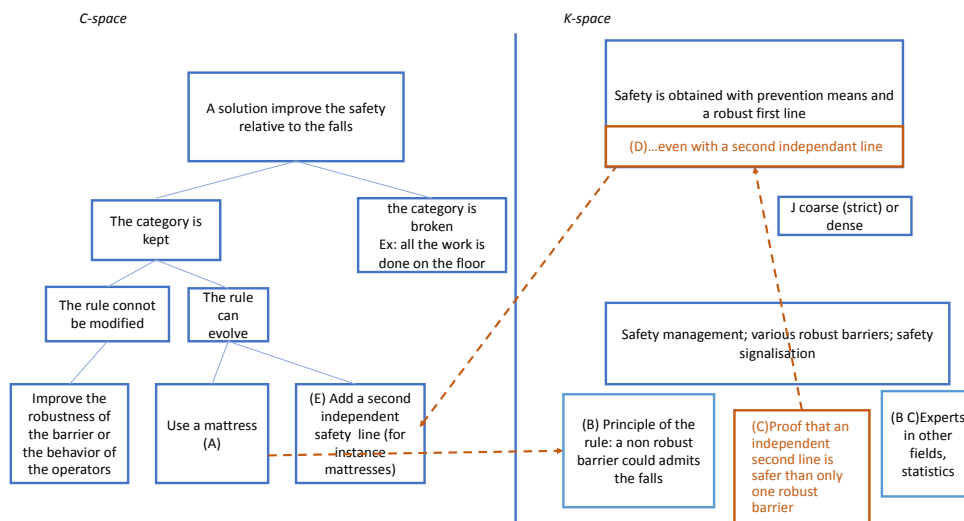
C-space

K-space

A solution improve the safety relative to the falls

Safety is obtained with prevention means and a robust first line

(D)…even with a second independant line

The category is kept

the category is broken
Ex: all the work is done on the floor

J coarse (strict) or dense

The rule connot be modified

The rule can evolve

Safety management; various robust barriers; safety signalisation

Improve the robustness of the barrier or the behavior of the operators

Use a mattress (A)

(E) Add a second independent safety line (for instance mattresses)

(B) Principle of the rule: a non robust barrier could admits the falls

(C)Proof that an independent second line is safer than only one robust barrier

(B C)Experts in other fields, statistics